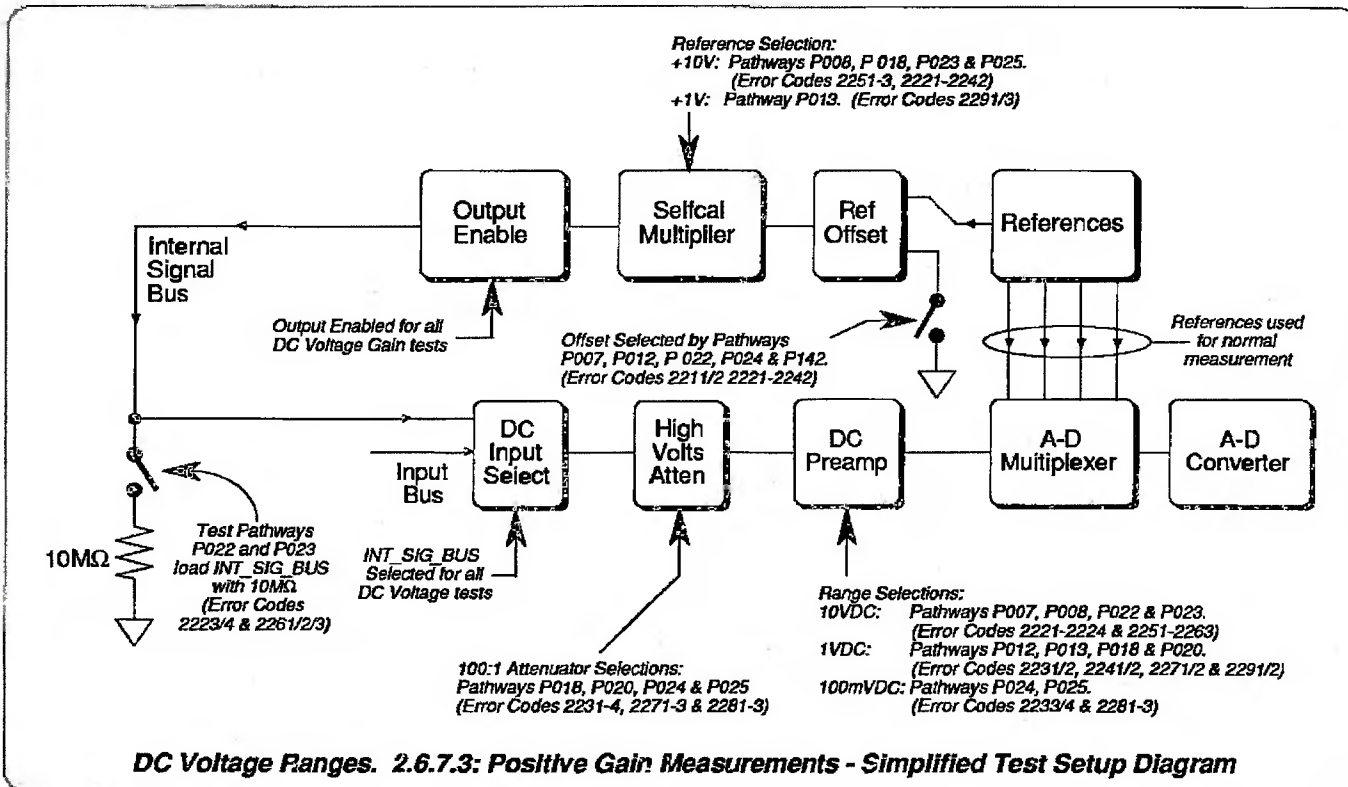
Reference Selection:
+10V: Pathways P008, P 018, P023 & P025. (Error Codes 2251-3, 2221-2242)
+1V: Pathway P013. (Error Codes 2291/3)

Output Enable

Selfcal Multiplier

Ref Offset

References

Internal Signal Bus

Output Enabled for all DC Voltage Gain tests

Offset Selected by Pathways P007, P012, P 022, P024 & P142. (Error Codes 2211/2 2221-2242)

References used for normal measurement

DC Input Select

High Volts Atten

DC Preamp

A-D Multiplexer

A-D Converter

Input Bus

10MΩ

Test Pathways P022 and P023 load INT_SIG_BUS with 10MΩ (Error Codes 2223/4 & 2261/2/3)

INT_SIG_BUS Selected for all DC Voltage tests

Range Selections:
10VDC: Pathways P007, P008, P022 & P023. (Error Codes 2221-2224 & 2251-2263)
1VDC: Pathways P012, P013, P018 & P020. (Error Codes 2231/2, 2241/2, 2271/2 & 2291/2)
100mVDC: Pathways P024, P025. (Error Codes 2233/4 & 2281-3)

100:1 Attenuator Selections:
Pathways P018, P020, P024 & P025
(Error Codes 2231-4, 2271-3 & 2281-3)

DC Voltage Ranges. 2.6.7.3: Positive Gain Measurements - Simplified Test Setup Diagram